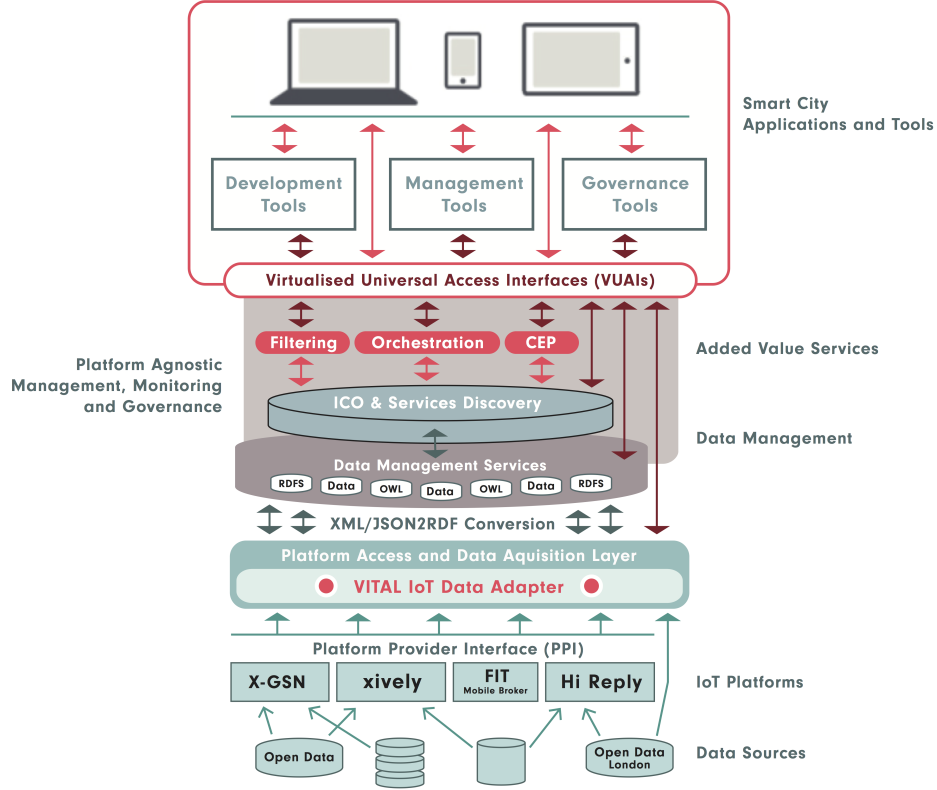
Smart City Applications and Tools

Development Tools

Management Tools

Governance Tools

Virtualised Universal Access Interfaces (VUAIs)

Platform Agnostic Management, Monitoring and Governance

Filtering

Orchestration

CEP

Added Value Services

ICO & Services Discovery

Data Management

Data Management Services

RDFS

Data

OWL

Data

OWL

Data

RDFS

XML/JSON2RDF Conversion

Platform Access and Data Aquisition Layer

VITAL IoT Data Adapter

Platform Provider Interface (PPI)

X-GSN

xively

FIT
Mobile Broker

Hi Reply

IoT Platforms

Open Data

Open Data London

Data Sources